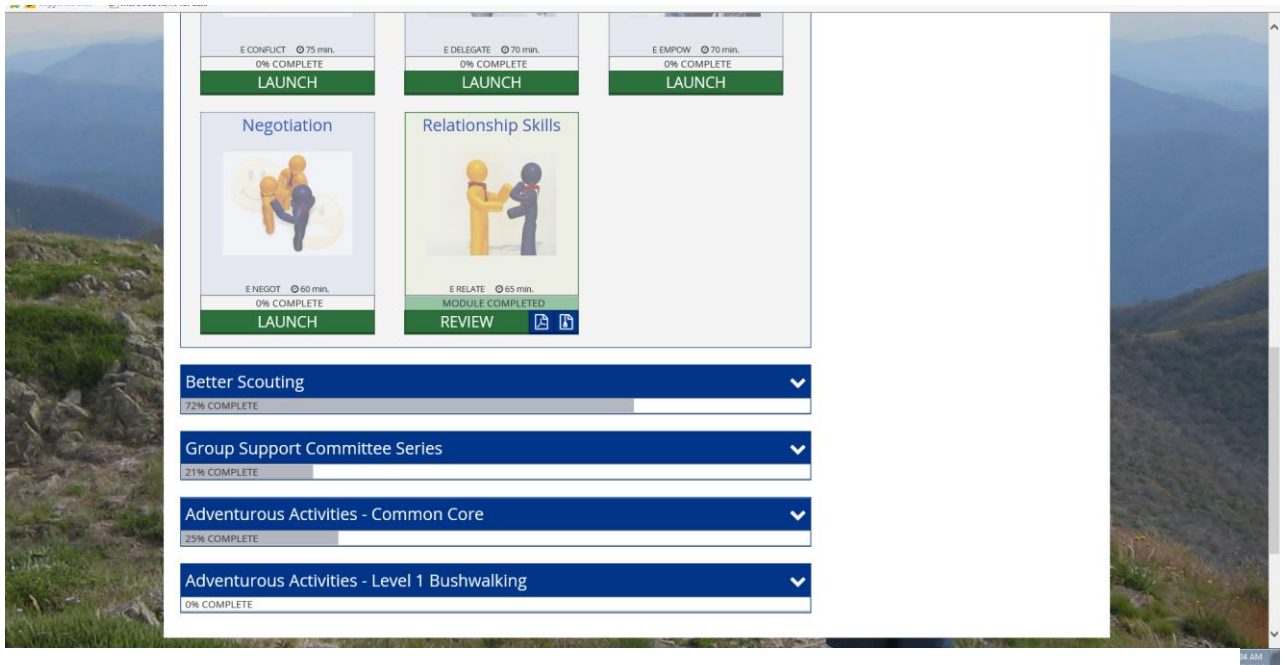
E CONFLICT 75 min.
0% COMPLETE
LAUNCH

E DELEGATE 70 min.
0% COMPLETE
LAUNCH

E EMPOW 70 min.
0% COMPLETE
LAUNCH

Negotiation
E NEGOT 60 min.
0% COMPLETE
LAUNCH

Relationship Skills
E RELATE 65 min.
MODULE COMPLETED
REVIEW

Better Scouting
72% COMPLETE

Group Support Committee Series
21% COMPLETE

Adventurous Activities - Common Core
25% COMPLETE

Adventurous Activities - Level 1 Bushwalking
0% COMPLETE